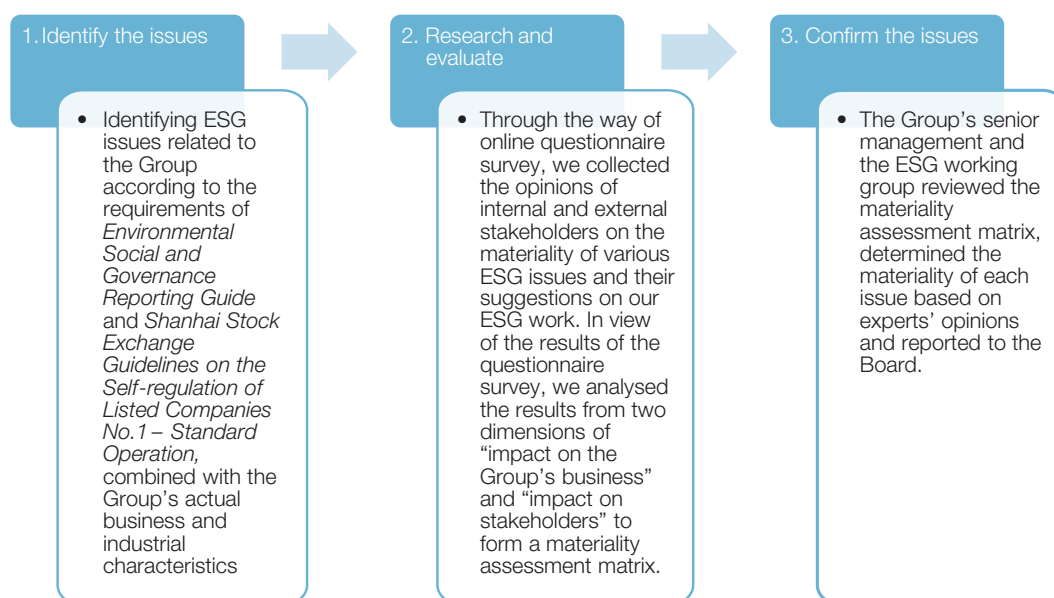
1. Identify the issues

• Identifying ESG issues related to the Group according to the requirements of *Environmental Social and Governance Reporting Guide* and *Shanhai Stock Exchange Guidelines on the Self-regulation of Listed Companies No.1 – Standard Operation,* combined with the Group's actual business and industrial characteristics

2. Research and evaluate

• Through the way of online questionnaire survey, we collected the opinions of internal and external stakeholders on the materiality of various ESG issues and their suggestions on our ESG work. In view of the results of the questionnaire survey, we analysed the results from two dimensions of "impact on the Group's business" and "impact on stakeholders" to form a materiality assessment matrix.

3. Confirm the issues

• The Group's senior management and the ESG working group reviewed the materiality assessment matrix, determined the materiality of each issue based on experts' opinions and reported to the Board.